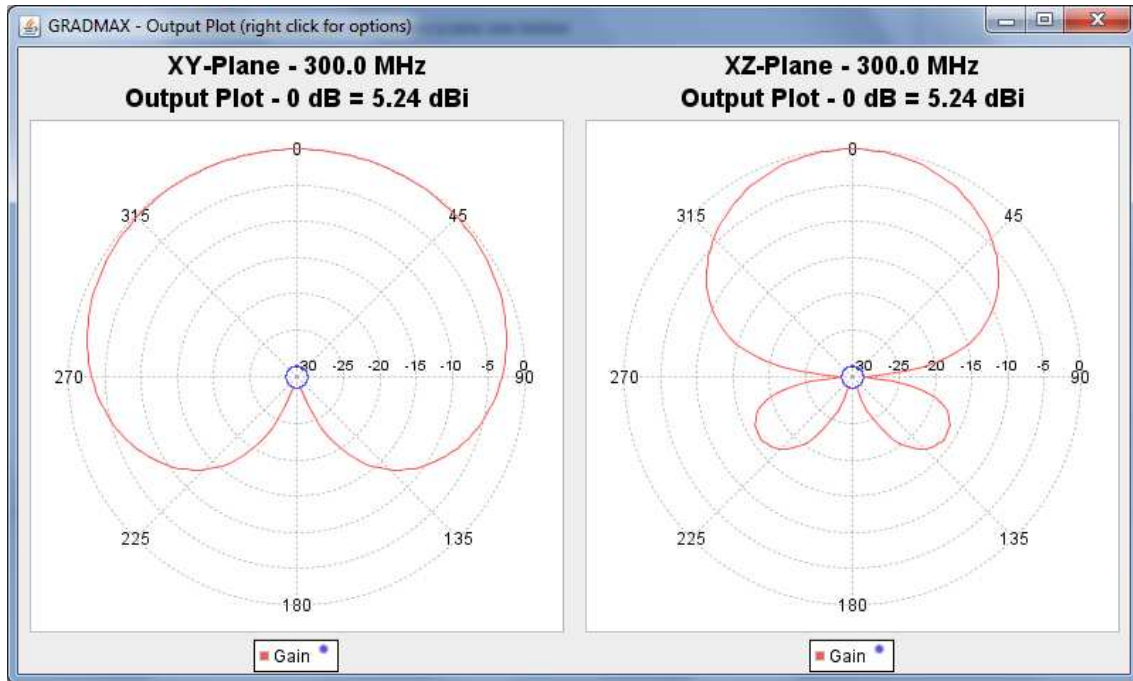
GRADMAX - Output Plot (right click for options)

XY-Plane - 300.0 MHz
Output Plot - 0 dB = 5.24 dBi

0
315
45
270
-30 -25 -20 -15 -10 -5 0
90
225
135
180

Gain

XZ-Plane - 300.0 MHz
Output Plot - 0 dB = 5.24 dBi

0
315
45
270
-30 -25 -20 -15 -10 -5 0
90
225
135
180

Gain